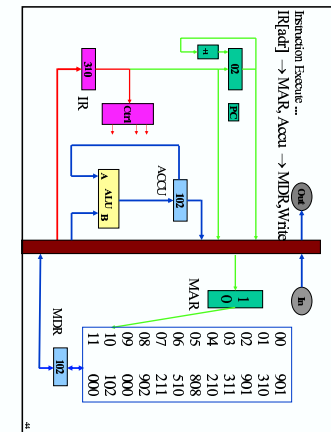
Instruction Execute ...
IR[adr] → MAR, Accu → MDR,Write

| 00 | 901 |
|---|---|
| 01 | 310 |
| 02 | 901 |
| 03 | 311 |
| 04 | 210 |
| 05 | 808 |
| 06 | 510 |
| 07 | 211 |
| 08 | 902 |
| 09 | 000 |
| 10 | 102 |
| 11 | 000 |

+

02

PC

310

IR

Ctrl

ACCU

A ALU B

102

Out

In

MAR

1
0

MDR

102

44